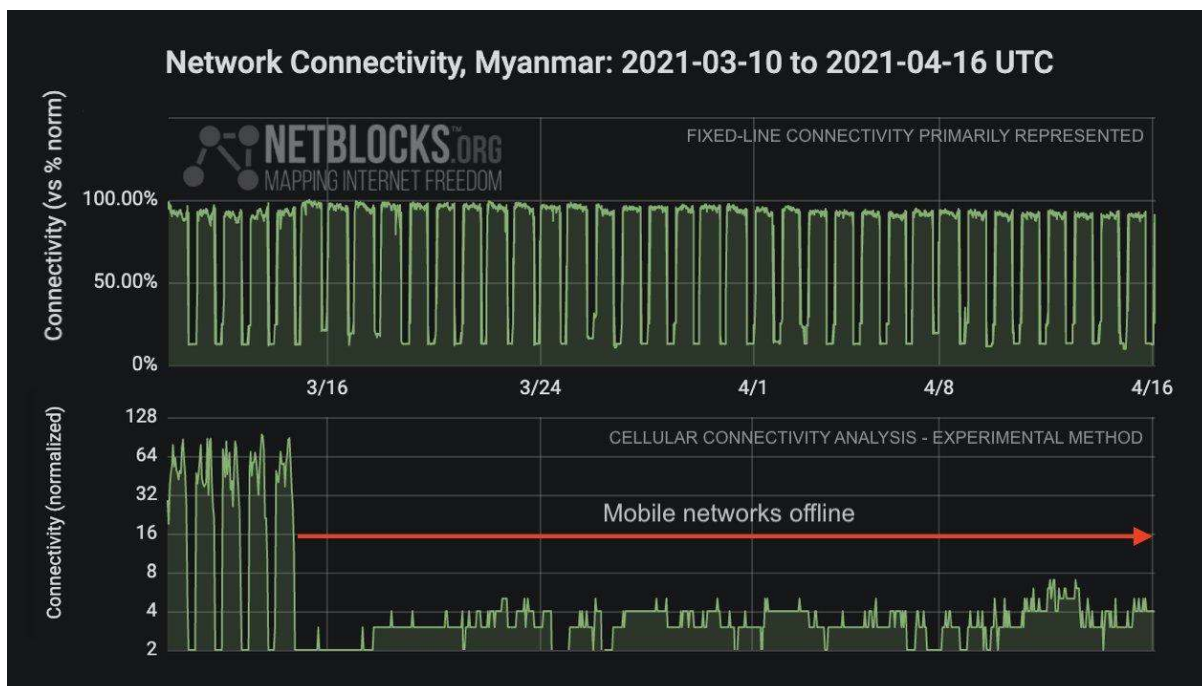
Network Connectivity, Myanmar: 2021-03-10 to 2021-04-16 UTC

NETBLOCKS.ORG
MAPPING INTERNET FREEDOM

FIXED-LINE CONNECTIVITY PRIMARILY REPRESENTED

Connectivity (vs % norm)

100.00%
50.00%
0%

3/16
3/24
4/1
4/8
4/16

CELLULAR CONNECTIVITY ANALYSIS - EXPERIMENTAL METHOD

Connectivity (normalized)

128
64
32
16
8
4
2

Mobile networks offline